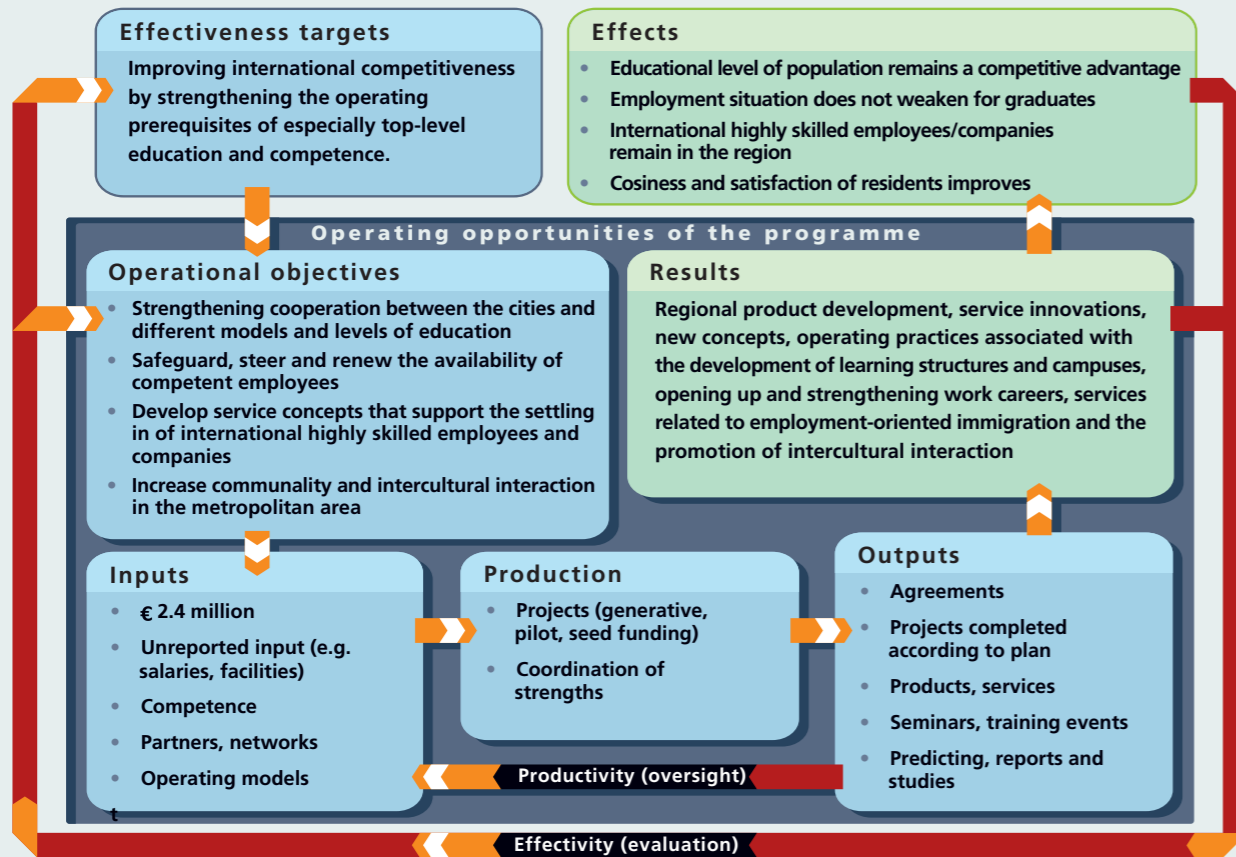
Effectiveness targets

Improving international competitiveness by strengthening the operating prerequisites of especially top-level education and competence.

Effects

- Educational level of population remains a competitive advantage
- Employment situation does not weaken for graduates
- International highly skilled employees/companies remain in the region
- Cosiness and satisfaction of residents improves

Operating opportunities of the programme

Operational objectives

- Strengthening cooperation between the cities and different models and levels of education
- Safeguard, steer and renew the availability of competent employees
- Develop service concepts that support the settling in of international highly skilled employees and companies
- Increase communality and intercultural interaction in the metropolitan area

Results

Regional product development, service innovations, new concepts, operating practices associated with the development of learning structures and campuses, opening up and strengthening work careers, services related to employment-oriented immigration and the promotion of intercultural interaction

Inputs

- € 2.4 million
- Unreported input (e.g. salaries, facilities)
- Competence
- Partners, networks
- Operating models

Production

- Projects (generative, pilot, seed funding)
- Coordination of strengths

Outputs

- Agreements
- Projects completed according to plan
- Products, services
- Seminars, training events
- Predicting, reports and studies

Productivity (oversight)

t

Effectivity (evaluation)